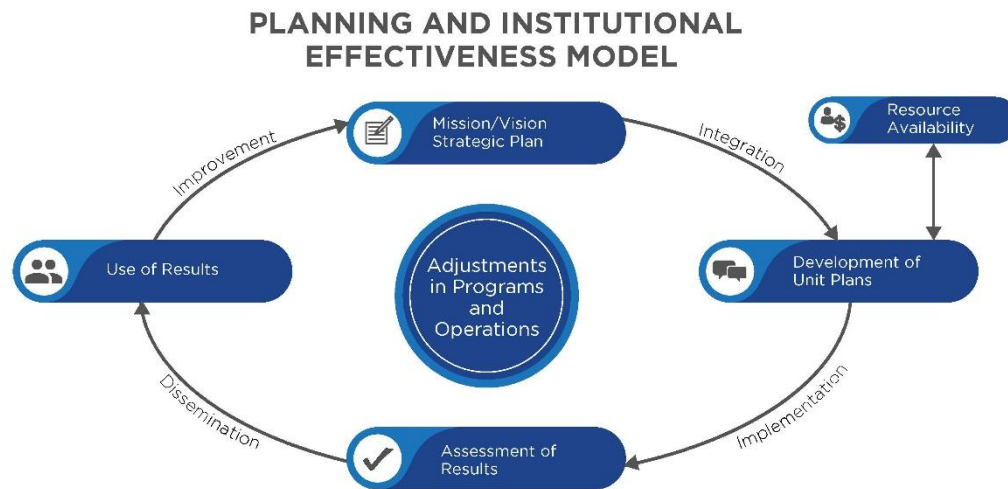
PLANNING AND INSTITUTIONAL EFFECTIVENESS MODEL

Mission/Vision Strategic Plan

Integration

Resource Availability

Development of Unit Plans

Implementation

Assessment of Results

Dissemination

Use of Results

Improvement

Adjustments in Programs and Operations